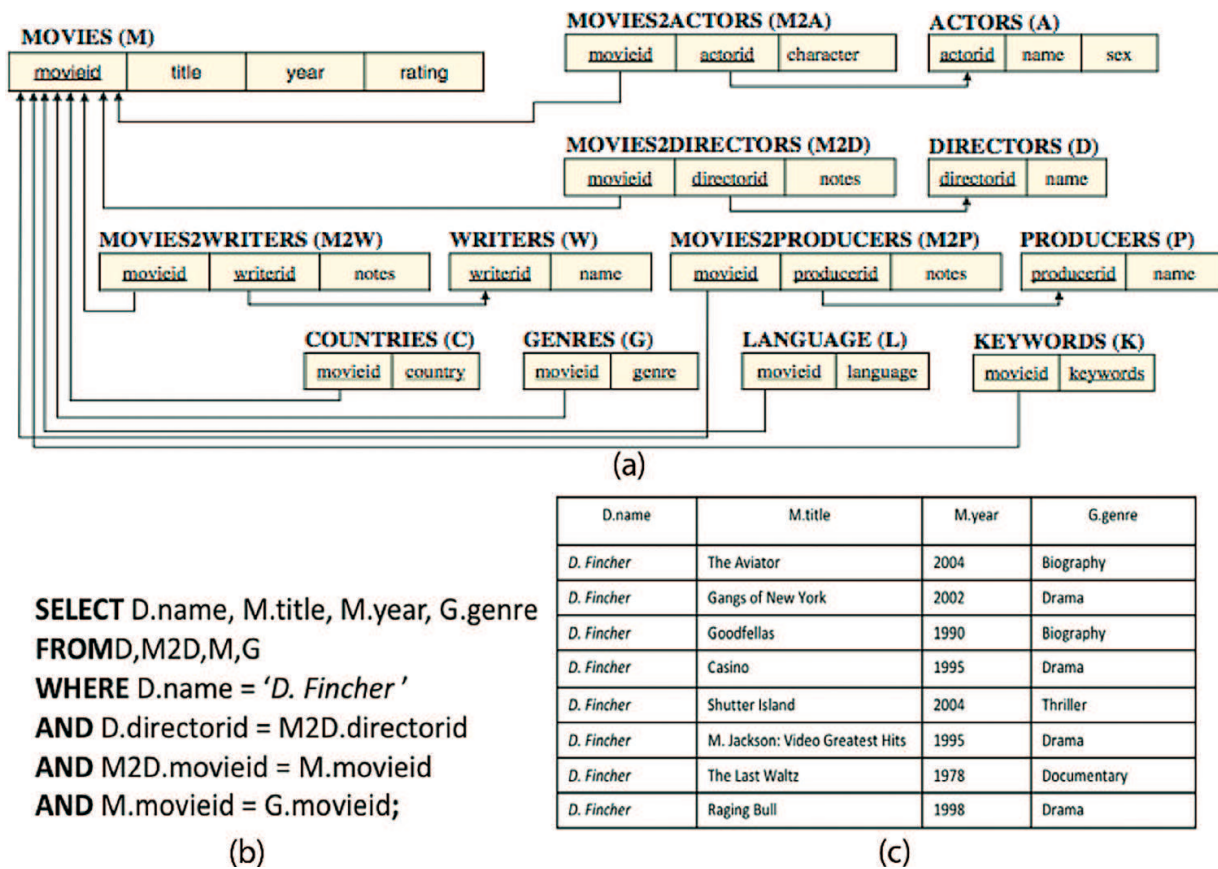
MOVIES (M)

| movieid | title | year | rating |
|---|---|---|---|

MOVIES2ACTORS (M2A)

| movieid | actorid | character |
|---|---|---|

ACTORS (A)

| actorid | name | sex |
|---|---|---|

MOVIES2DIRECTORS (M2D)

| movieid | directorid | notes |
|---|---|---|

DIRECTORS (D)

| directorid | name |
|---|---|

MOVIES2WRITERS (M2W)

| movieid | writerid | notes |
|---|---|---|

WRITERS (W)

| writerid | name |
|---|---|

MOVIES2PRODUCERS (M2P)

| movieid | producerid | notes |
|---|---|---|

PRODUCERS (P)

| producerid | name |
|---|---|

COUNTRIES (C)

| movieid | country |
|---|---|

GENRES (G)

| movieid | genre |
|---|---|

LANGUAGE (L)

| movieid | language |
|---|---|

KEYWORDS (K)

| movieid | keywords |
|---|---|

(a)

SELECT D.name, M.title, M.year, G.genre
FROMD,M2D,M,G
WHERE D.name = 'D. Fincher'
AND D.directorid = M2D.directorid
AND M2D.movieid = M.movieid
AND M.movieid = G.movieid;

(b)

| D.name | M.title | M.year | G.genre |
|---|---|---|---|
| D. Fincher | The Aviator | 2004 | Biography |
| D. Fincher | Gangs of New York | 2002 | Drama |
| D. Fincher | Goodfellas | 1990 | Biography |
| D. Fincher | Casino | 1995 | Drama |
| D. Fincher | Shutter Island | 2004 | Thriller |
| D. Fincher | M. Jackson: Video Greatest Hits | 1995 | Drama |
| D. Fincher | The Last Waltz | 1978 | Documentary |
| D. Fincher | Raging Bull | 1998 | Drama |

(c)